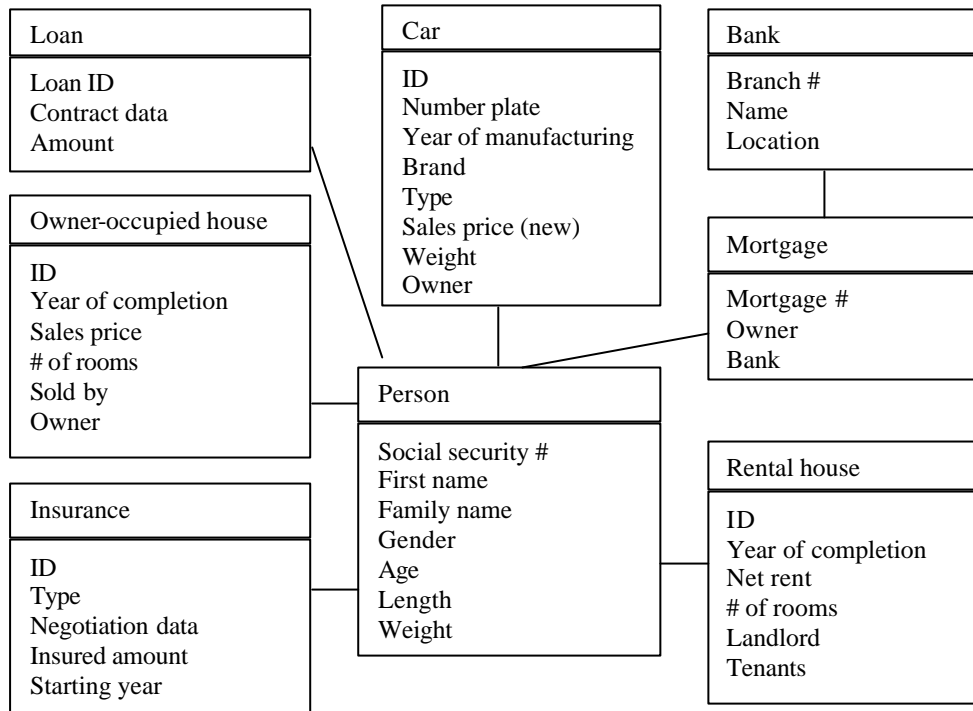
Loan

Loan ID
Contract data
Amount

Car

ID
Number plate
Year of manufacturing
Brand
Type
Sales price (new)
Weight
Owner

Bank

Branch #
Name
Location

Owner-occupied house

ID
Year of completion
Sales price
# of rooms
Sold by
Owner

Mortgage

Mortgage #
Owner
Bank

Person

Social security #
First name
Family name
Gender
Age
Length
Weight

Insurance

ID
Type
Negotiation data
Insured amount
Starting year

Rental house

ID
Year of completion
Net rent
# of rooms
Landlord
Tenants